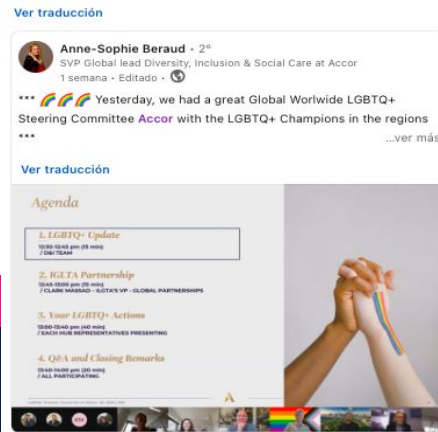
Ver traducción

Anne-Sophie Beraud • 2°
SVP Global lead Diversity, Inclusion & Social Care at Accor
1 semana • Editado •

*** 🌈🌈🌈 Yesterday, we had a great Global Worlwide LGBTQ+ Steering Committee Accor with the LGBTQ+ Champions in the regions *** ...ver más

Ver traducción

Agenda

1. LGBTQ+ Update
12:30-12:45 pm (15 min)
/ D&I TEAM

2. IGLTA Partnership
12:45-13:00 pm (15 min)
/ CLARK MASSAD - IGLTA'S VP - GLOBAL PARTNERSHIPS

3. Your LGBTQ+ Actions
13:00-13:40 pm (40 min)
/ EACH HUB REPRESENTATIVES PRESENTING

4. Q&A and Closing Remarks
13:40-14:00 pm (20 min)
/ ALL PARTICIPATING

A